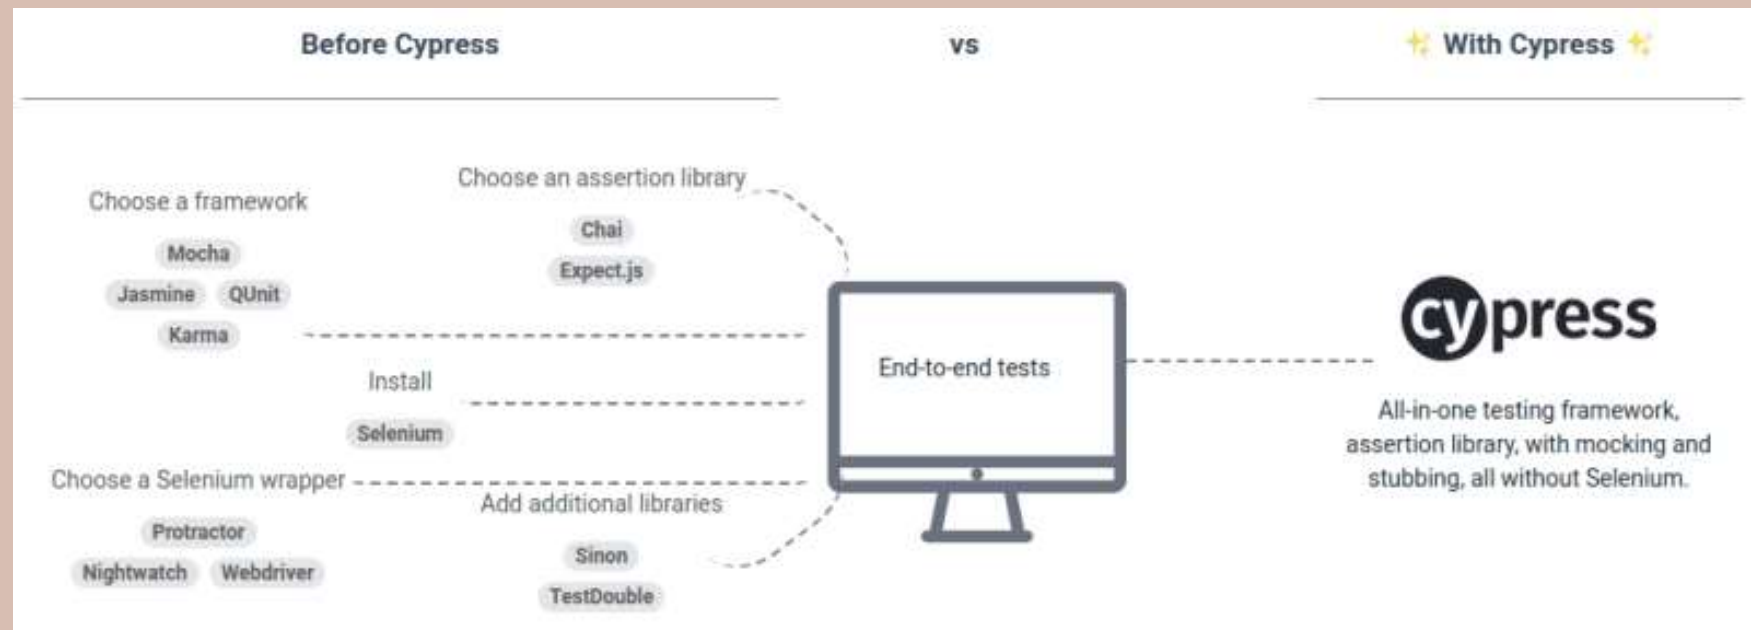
Before Cypress

vs

With Cypress

Choose a framework

Mocha

Jasmine QUnit

Karma

Choose an assertion library

Chai

Expect.js

Install

Selenium

Choose a Selenium wrapper

Protractor

Nightwatch Webdriver

Add additional libraries

Sinon

TestDouble

End-to-end tests

cypress

All-in-one testing framework, assertion library, with mocking and stubbing, all without Selenium.